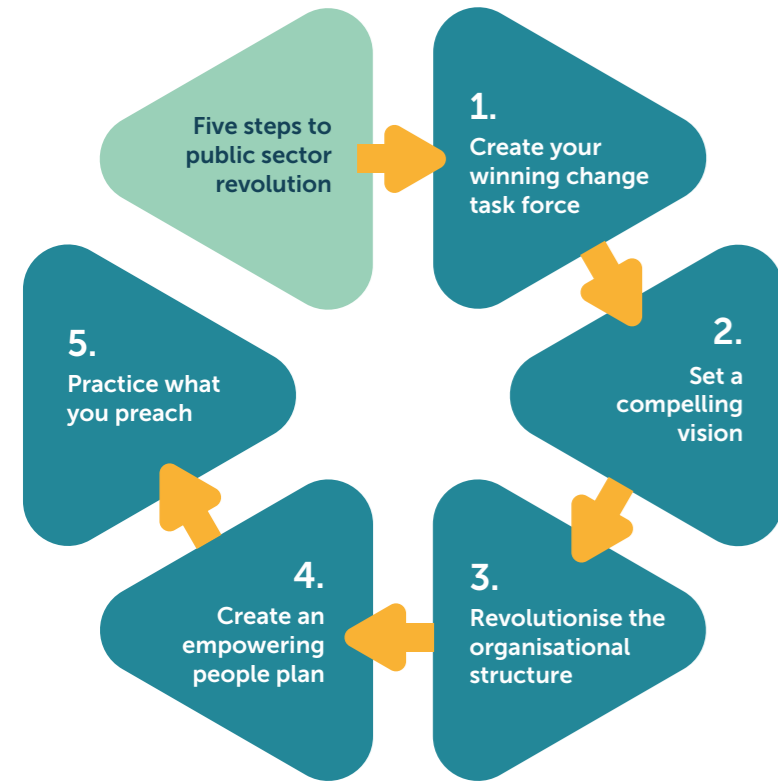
Five steps to public sector revolution

1.
Create your winning change task force

2.
Set a compelling vision

3.
Revolutionise the organisational structure

4.
Create an empowering people plan

5.
Practice what you preach